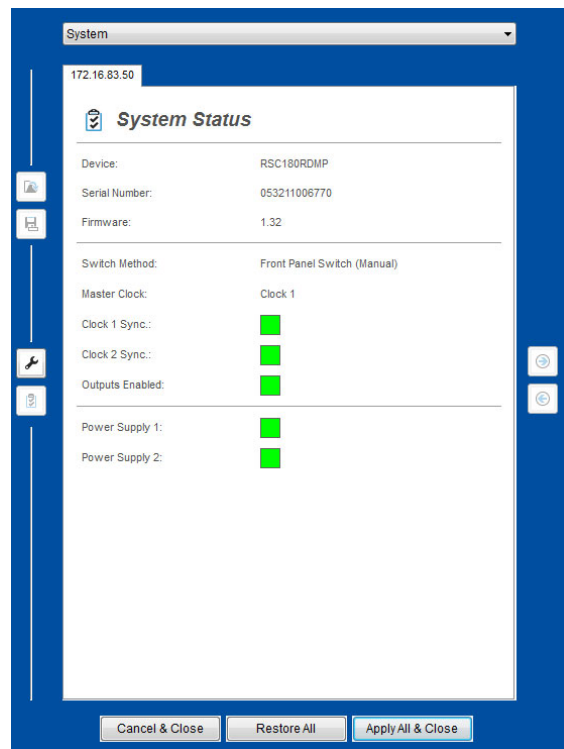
System

172.16.83.50

System Status

| | |
|---|---|
| Device: | RSC180RDMP |
| Serial Number: | 053211006770 |
| Firmware: | 1.32 |

| | |
|---|---|
| Switch Method: | Front Panel Switch (Manual) |
| Master Clock: | Clock 1 |
| Clock 1 Sync.: | |
| Clock 2 Sync.: | |
| Outputs Enabled: | |

| | |
|---|---|
| Power Supply 1: | |
| Power Supply 2: | |

Cancel & Close
Restore All
Apply All & Close